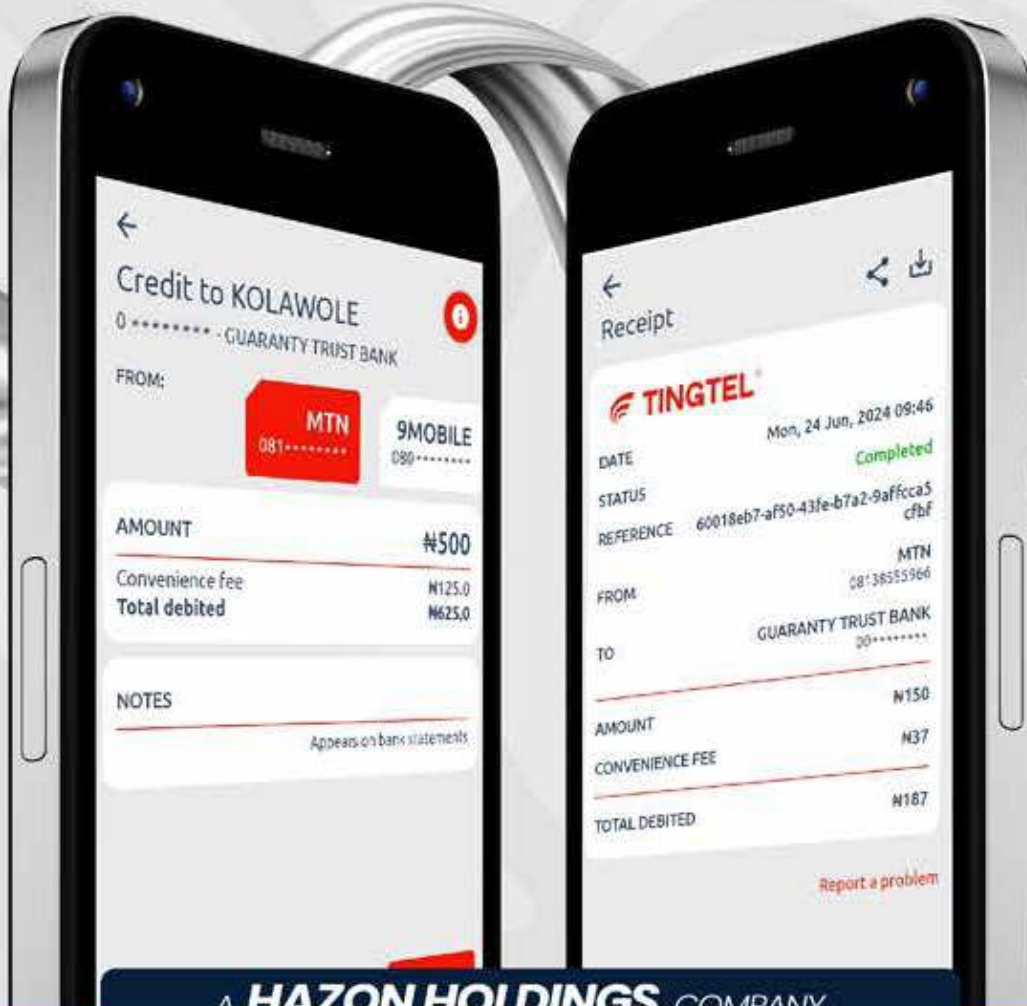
Credit to KOLAWOLE
0 •••••••• · GUARANTY TRUST BANK

FROM:

MTN
081••••••••

9MOBILE
080••••••••

AMOUNT ₦500

Convenience fee ₦125.0
Total debited ₦625.0

NOTES

Appears on bank statements

Receipt

TINGTEL

DATE Mon, 24 Jun, 2024 09:46
STATUS Completed
REFERENCE 60018eb7-af50-43fe-b7a2-9affcca5cfbf
FROM MTN 08138555966
TO GUARANTY TRUST BANK 00••••••••
AMOUNT ₦150
CONVENIENCE FEE ₦37
TOTAL DEBITED ₦187

Report a problem

A HAZON HOLDINGS COMPANY